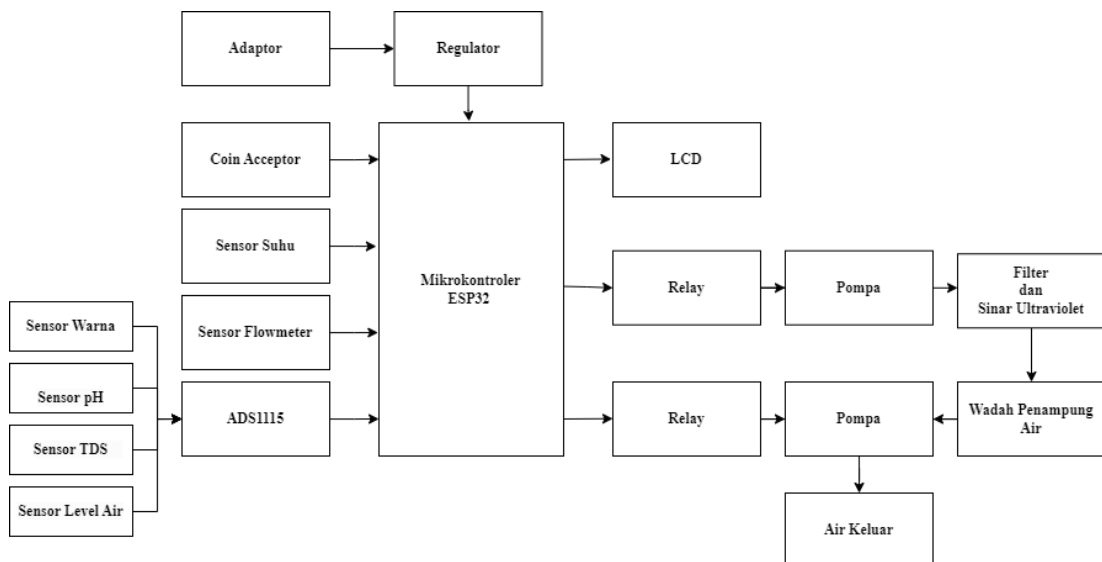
Adaptor

Regulator

Coin Acceptor

Sensor Suhu

Sensor Flowmeter

ADS1115

Sensor Warna

Sensor pH

Sensor TDS

Sensor Level Air

Mikrokontroler
ESP32

LCD

Relay

Pompa

Filter
dan
Sinar Ultraviolet

Relay

Pompa

Wadah Penampung Air

Air Keluar